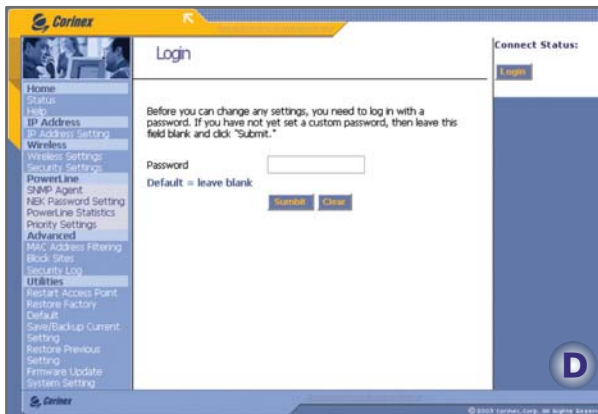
Corinex

Home
Status
Help
IP Address
IP Address Setting
Wireless
Wireless Settings
Security Settings
PowerLine
SNMP Agent
NEK Password Setting
PowerLine Statistics
Priority Settings
Advanced
MAC Address Filtering
Block Sites
Security Log
Utilities
Restart Access Point
Restore Factory Default
Save/Backup Current Setting
Restore Previous Setting
Firmware Update
System Setting

Login

Before you can change any settings, you need to log in with a password. If you have not yet set a custom password, then leave this field blank and click "Submit."

Password

Default = leave blank

Sumbit Clear

Connect Status:

Login

D

Corinex

© 2003 Corinex Corp. All Rights Reserved